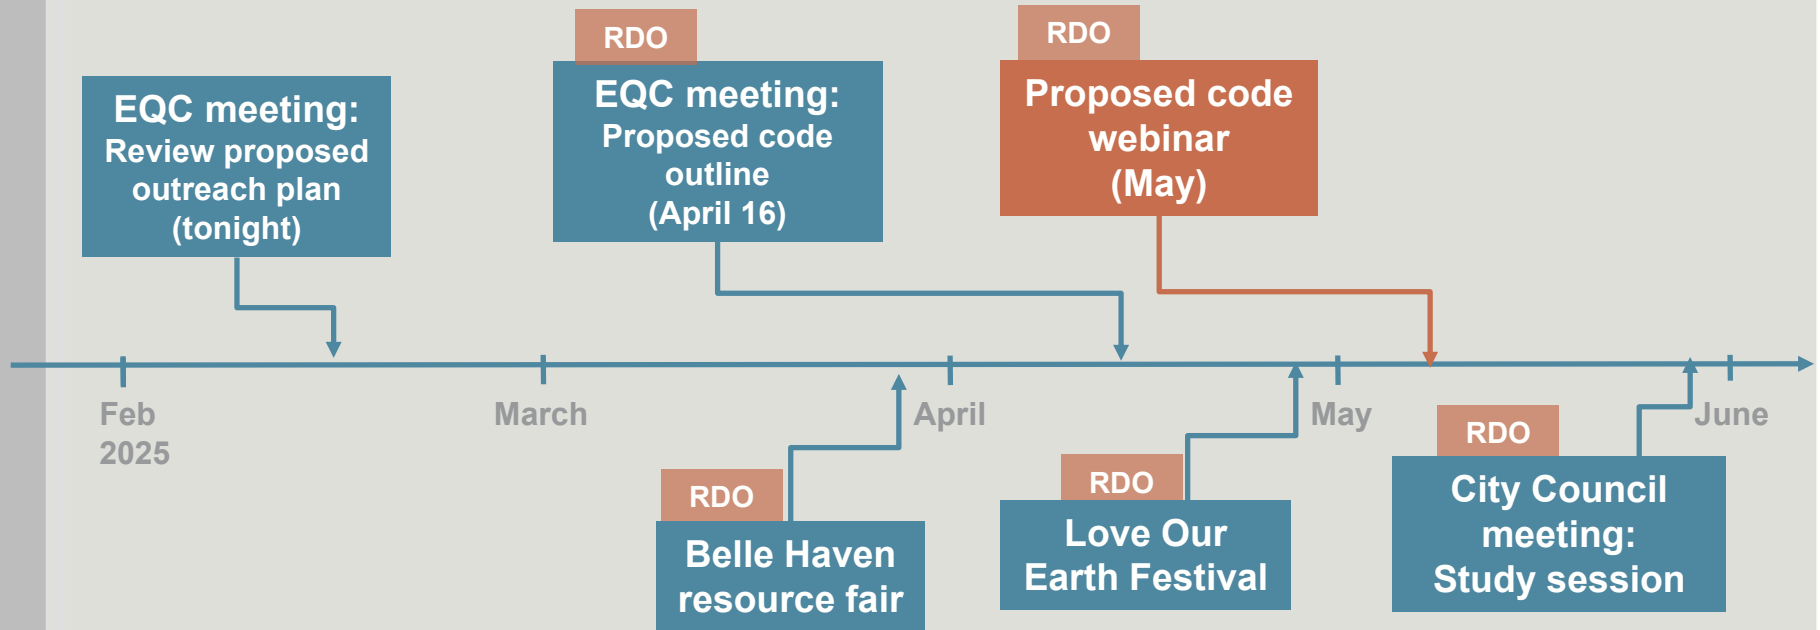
EQC meeting:
Review proposed outreach plan (tonight)

RDO
EQC meeting:
Proposed code outline (April 16)

RDO
Proposed code webinar (May)

Feb 2025

March

April

May

June

RDO
Belle Haven resource fair

RDO
Love Our Earth Festival

RDO
City Council meeting:
Study session